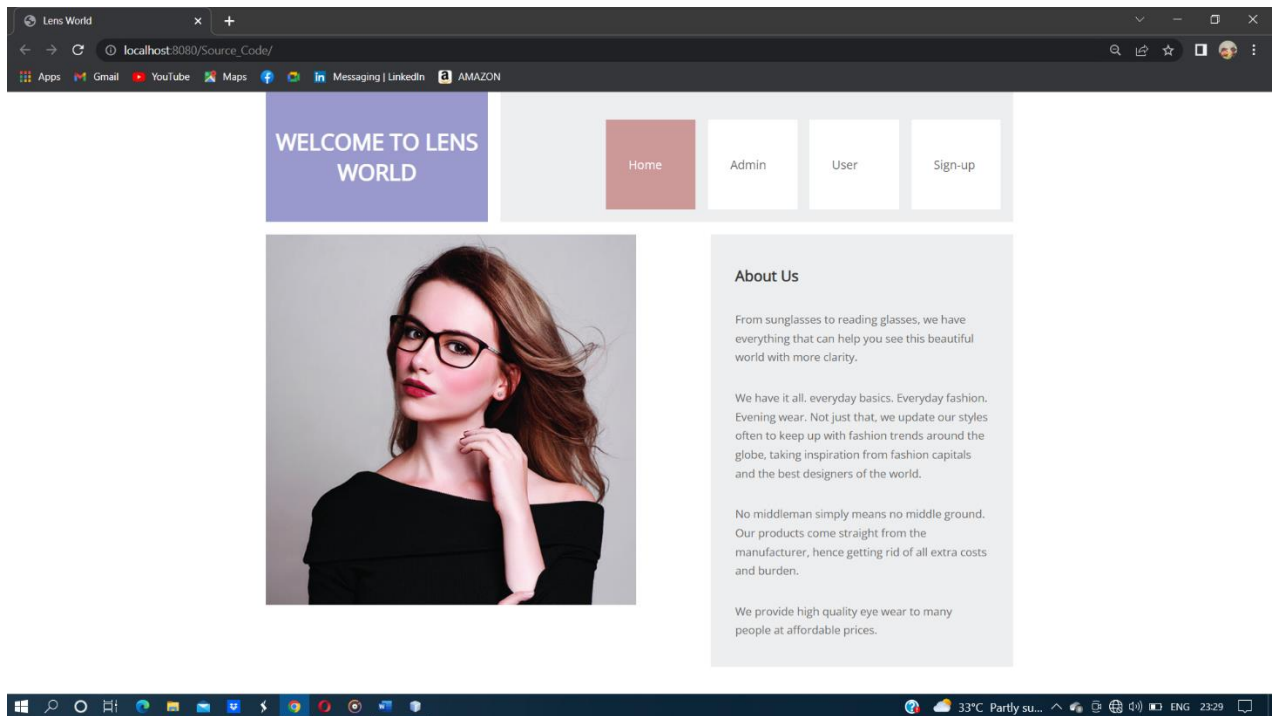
Lens World × +

localhost:8080/Source_Code/

Apps Gmail YouTube Maps Messaging | LinkedIn AMAZON

WELCOME TO LENS WORLD

Home Admin User Sign-up

About Us

From sunglasses to reading glasses, we have everything that can help you see this beautiful world with more clarity.

We have it all. everyday basics. Everyday fashion. Evening wear. Not just that, we update our styles often to keep up with fashion trends around the globe, taking inspiration from fashion capitals and the best designers of the world.

No middleman simply means no middle ground. Our products come straight from the manufacturer, hence getting rid of all extra costs and burden.

We provide high quality eye wear to many people at affordable prices.

33°C Partly su... ENG 23:29